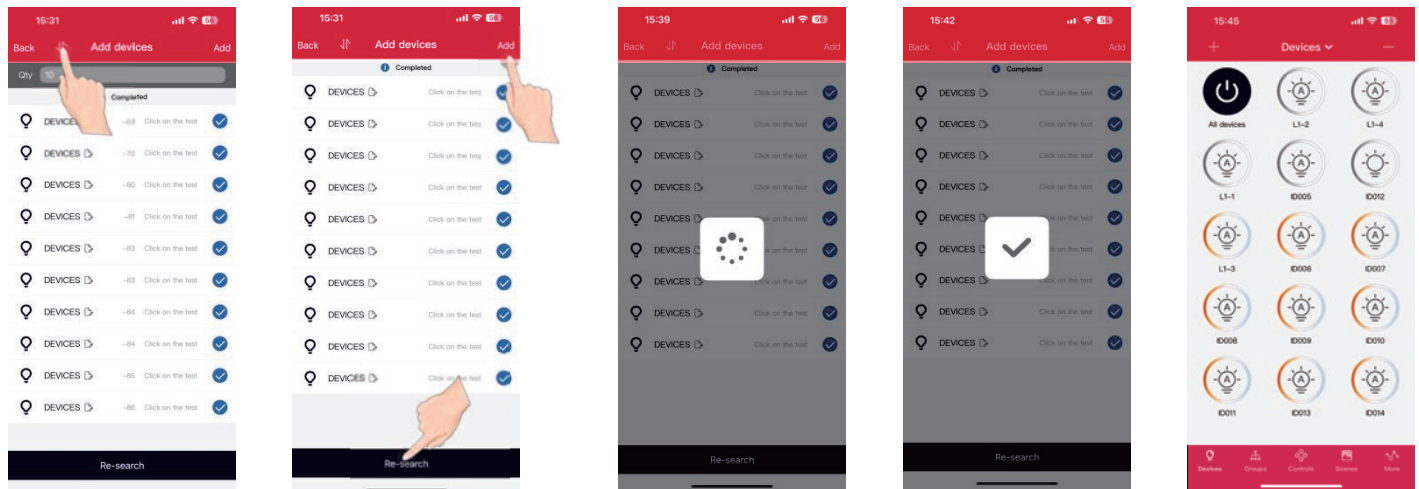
15:31

Back Add devices Add

Qty 10

Completed

DEVICES -63 Click on the test
DEVICES -72 Click on the test
DEVICES -80 Click on the test
DEVICES -81 Click on the test
DEVICES -83 Click on the test
DEVICES -83 Click on the test
DEVICES -84 Click on the test
DEVICES -84 Click on the test
DEVICES -85 Click on the test
DEVICES -86 Click on the test

Re-search

15:31

Back Add devices Add

Completed

DEVICES Click on the test
DEVICES Click on the test
DEVICES Click on the test
DEVICES Click on the test
DEVICES Click on the test
DEVICES Click on the test
DEVICES Click on the test
DEVICES Click on the test
DEVICES Click on the test
DEVICES Click on the test

Re-search

15:39

Back Add devices Add

Completed

DEVICES Click on the test
DEVICES Click on the test
DEVICES Click on the test
DEVICES Click on the test
DEVICES Click on the test
DEVICES Click on the test
DEVICES Click on the test
DEVICES Click on the test
DEVICES Click on the test

Re-search

15:42

Back Add devices Add

Completed

DEVICES Click on the test
DEVICES Click on the test
DEVICES Click on the test
DEVICES Click on the test
DEVICES Click on the test
DEVICES Click on the test
DEVICES Click on the test
DEVICES Click on the test
DEVICES Click on the test

Re-search

15:45

Devices

All devices L1-2 L1-4
L1-1 ID005 ID012
L1-3 ID006 ID007
ID008 ID009 ID010
ID011 ID013 ID014

Devices Groups Controls Scenes More